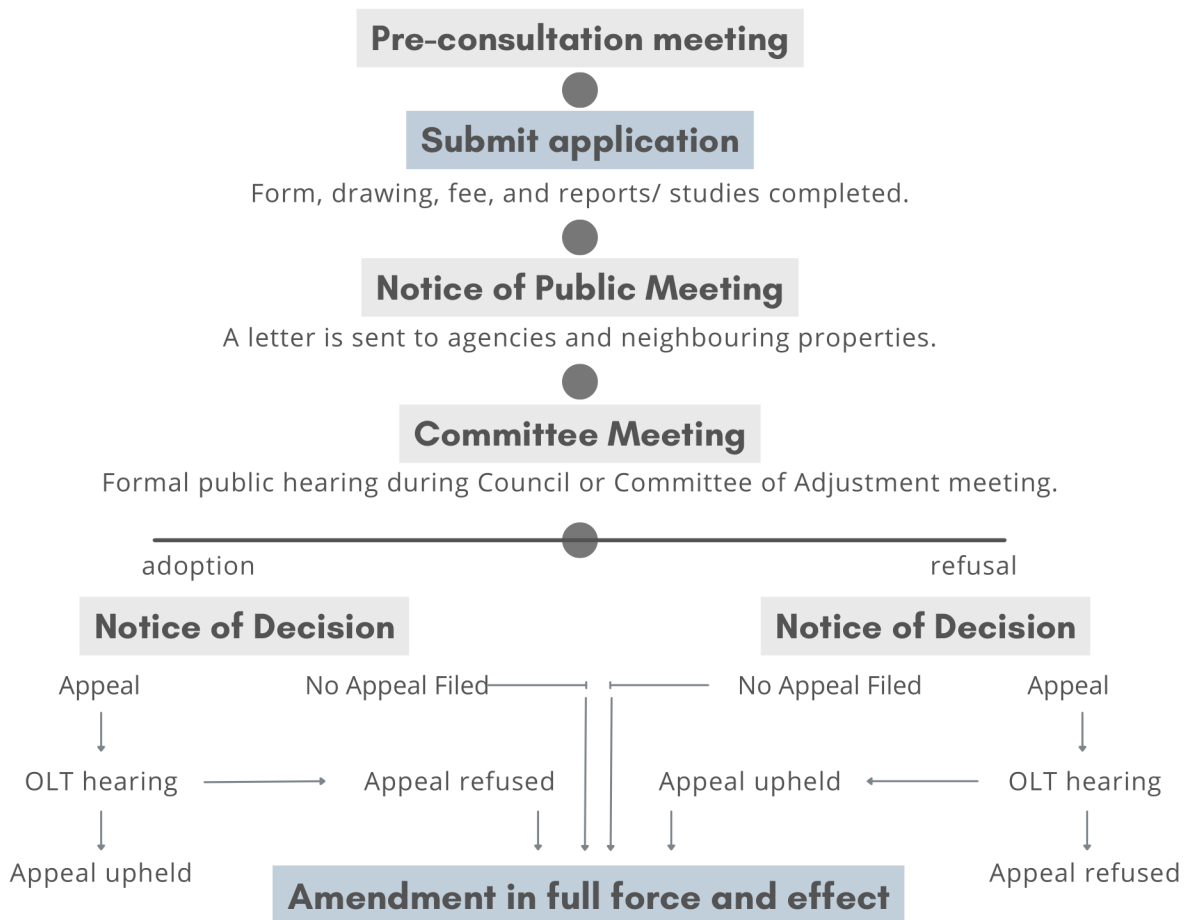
Pre-consultation meeting

Submit application

Form, drawing, fee, and reports/ studies completed.

Notice of Public Meeting

A letter is sent to agencies and neighbouring properties.

Committee Meeting

Formal public hearing during Council or Committee of Adjustment meeting.

adoption

refusal

Notice of Decision

Notice of Decision

Appeal

No Appeal Filed

No Appeal Filed

Appeal

OLT hearing

Appeal refused

Appeal upheld

OLT hearing

Appeal upheld

Appeal refused

Amendment in full force and effect